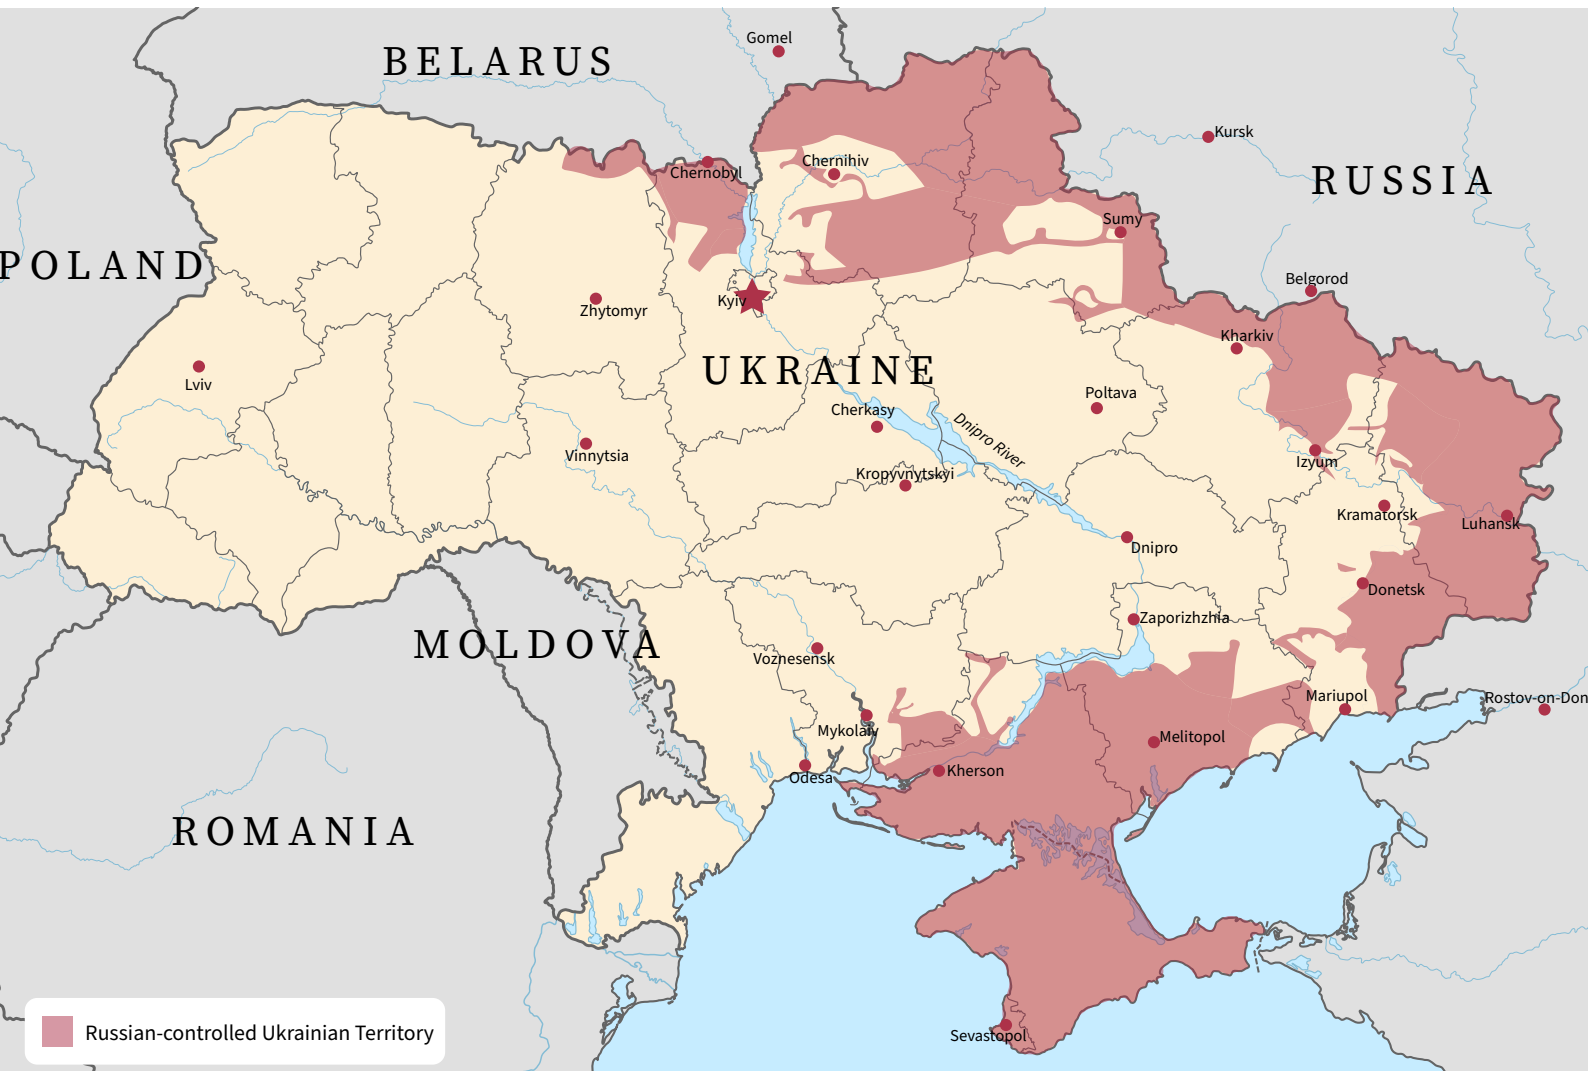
BELARUS

Gomel

Kursk

RUSSIA

Chernobyl

Chernihiv

Sumy

POLAND

Belgorod

Kyiv

Zhytomyr

Kharkiv

UKRAINE

Lviv

Poltava

Cherkasy

Dnipro River

Vinnytsia

Izyum

Kropyvnytskyi

Kramatorsk

Luhansk

Dnipro

Donetsk

Zaporizhzhia

MOLDOVA

Voznesensk

Mariupol

Rostov-on-Don

Mykolaiv

Melitopol

Kherson

Odesa

ROMANIA

Sevastopol

Russian-controlled Ukrainian Territory